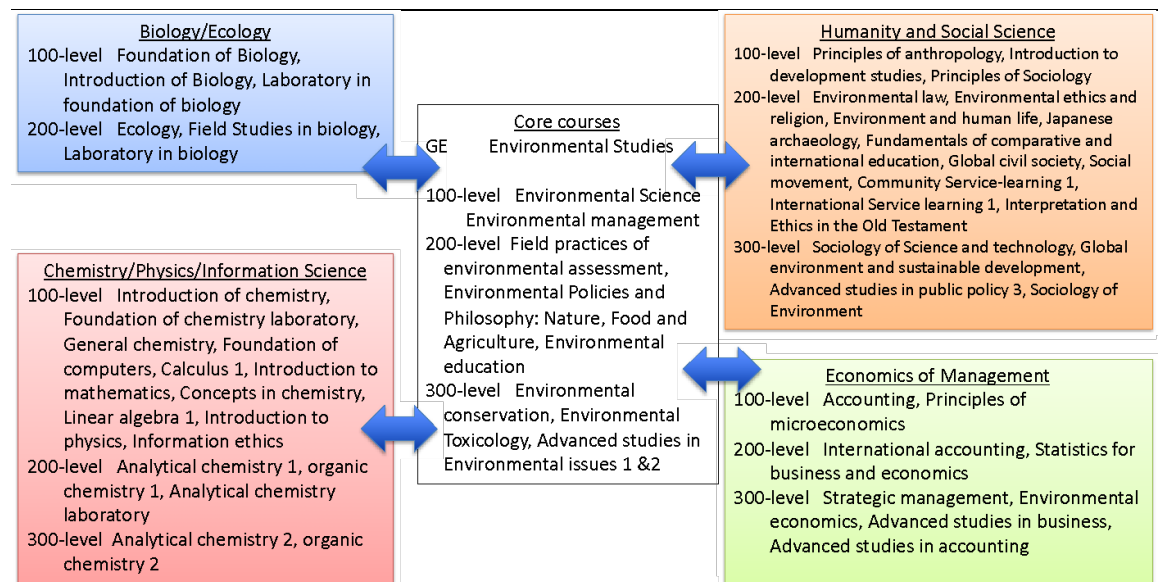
Biology/Ecology
100-level Foundation of Biology, Introduction of Biology, Laboratory in foundation of biology
200-level Ecology, Field Studies in biology, Laboratory in biology

Core courses
GE Environmental Studies

100-level Environmental Science Environmental management
200-level Field practices of environmental assessment, Environmental Policies and Philosophy: Nature, Food and Agriculture, Environmental education
300-level Environmental conservation, Environmental Toxicology, Advanced studies in Environmental issues 1 &2

Humanity and Social Science
100-level Principles of anthropology, Introduction to development studies, Principles of Sociology
200-level Environmental law, Environmental ethics and religion, Environment and human life, Japanese archaeology, Fundamentals of comparative and international education, Global civil society, Social movement, Community Service-learning 1, International Service learning 1, Interpretation and Ethics in the Old Testament
300-level Sociology of Science and technology, Global environment and sustainable development, Advanced studies in public policy 3, Sociology of Environment

Chemistry/Physics/Information Science
100-level Introduction of chemistry, Foundation of chemistry laboratory, General chemistry, Foundation of computers, Calculus 1, Introduction to mathematics, Concepts in chemistry, Linear algebra 1, Introduction to physics, Information ethics
200-level Analytical chemistry 1, organic chemistry 1, Analytical chemistry laboratory
300-level Analytical chemistry 2, organic chemistry 2

Economics of Management
100-level Accounting, Principles of microeconomics
200-level International accounting, Statistics for business and economics
300-level Strategic management, Environmental economics, Advanced studies in business, Advanced studies in accounting